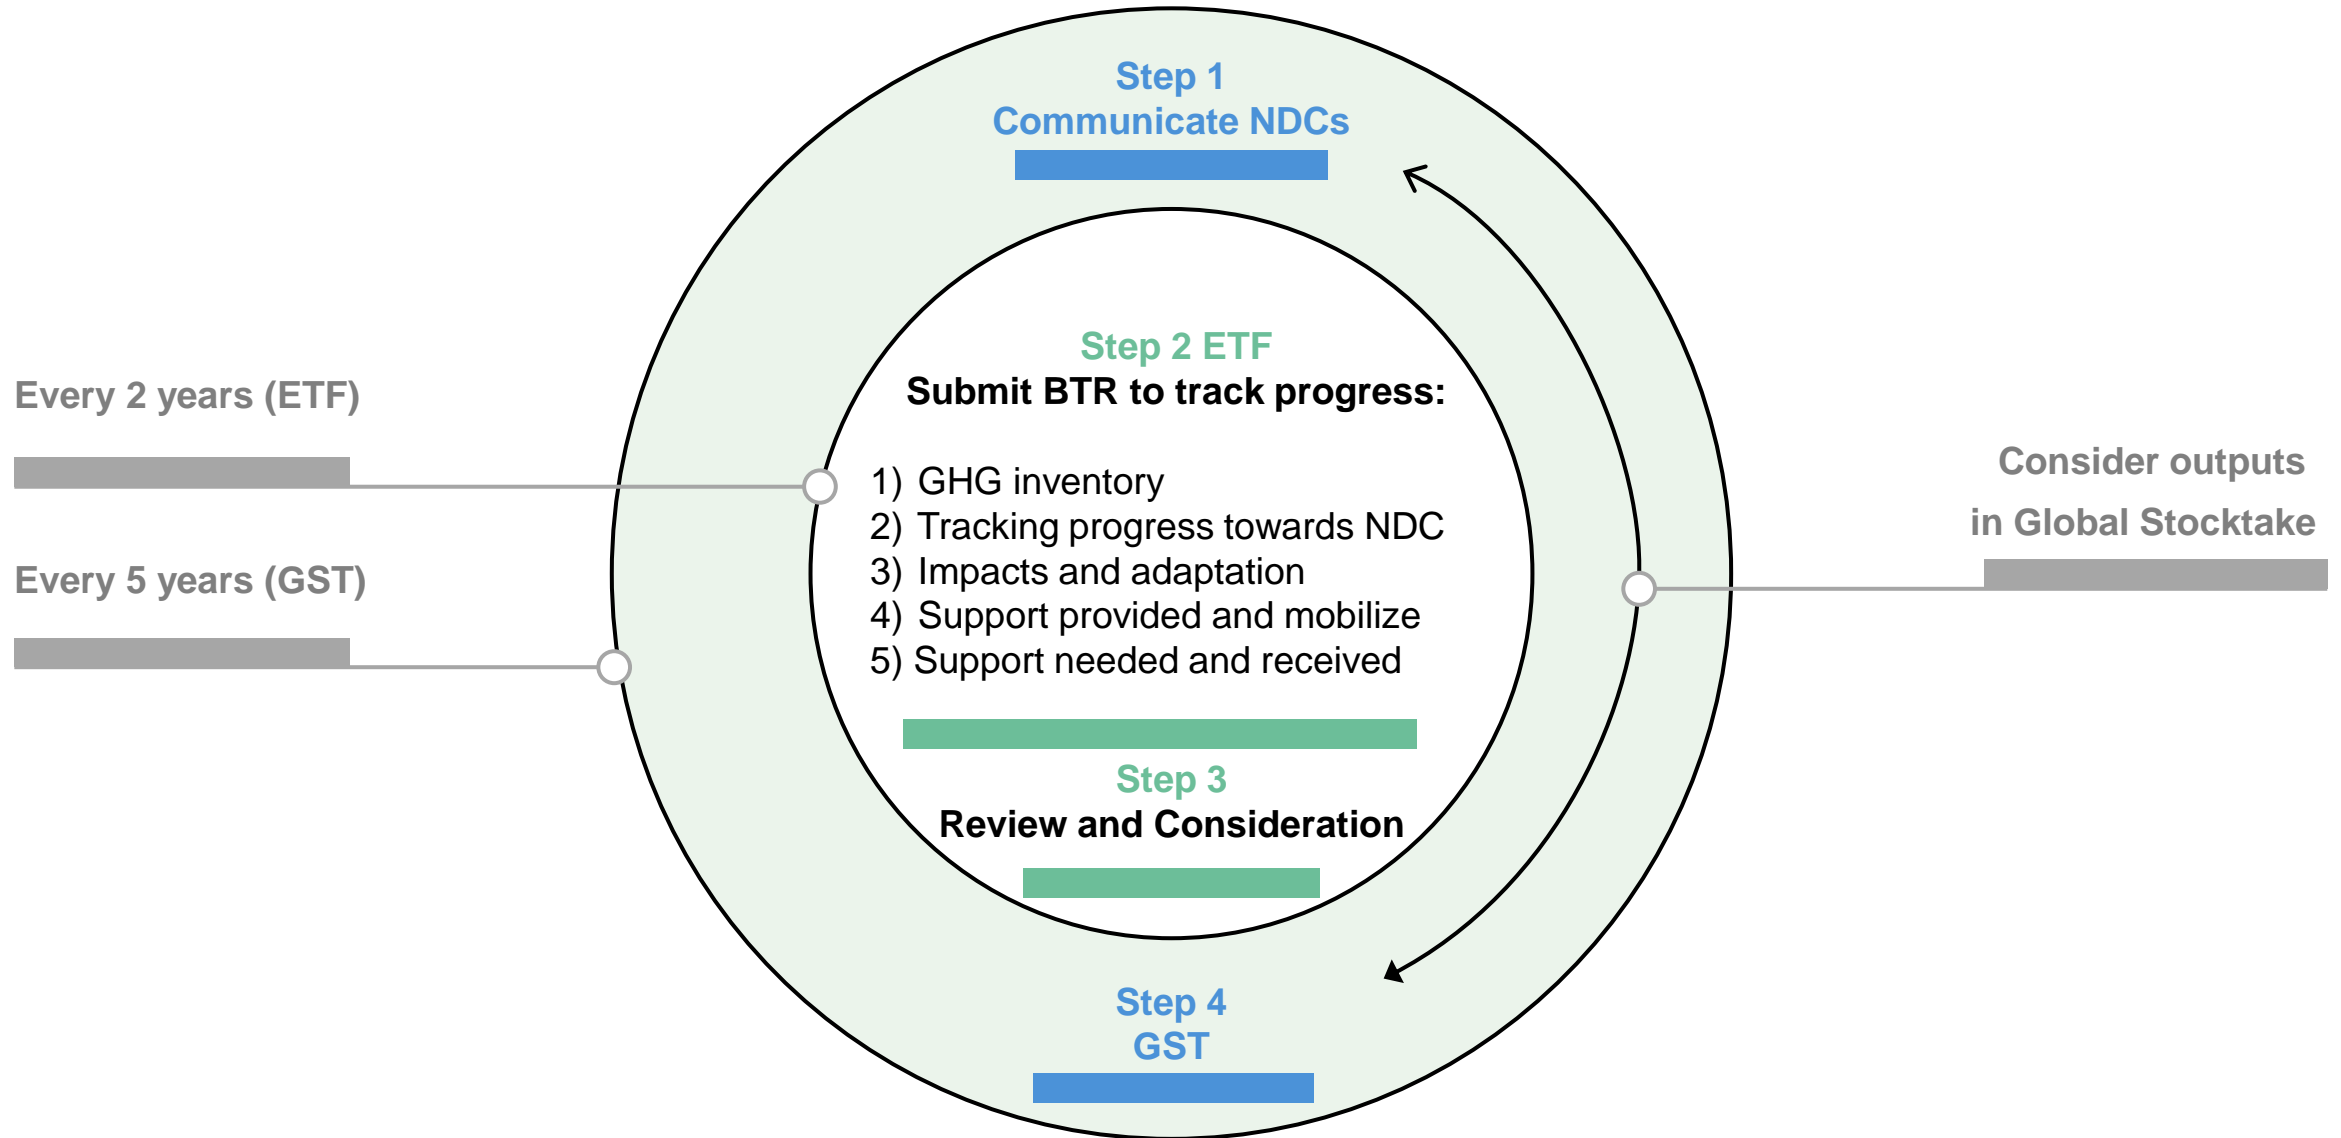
Step 1
Communicate NDCs

Every 2 years (ETF)

Every 5 years (GST)

Step 2 ETF
Submit BTR to track progress:

1) GHG inventory
2) Tracking progress towards NDC
3) Impacts and adaptation
4) Support provided and mobilize
5) Support needed and received

Consider outputs in Global Stocktake

Step 3
Review and Consideration

Step 4
GST